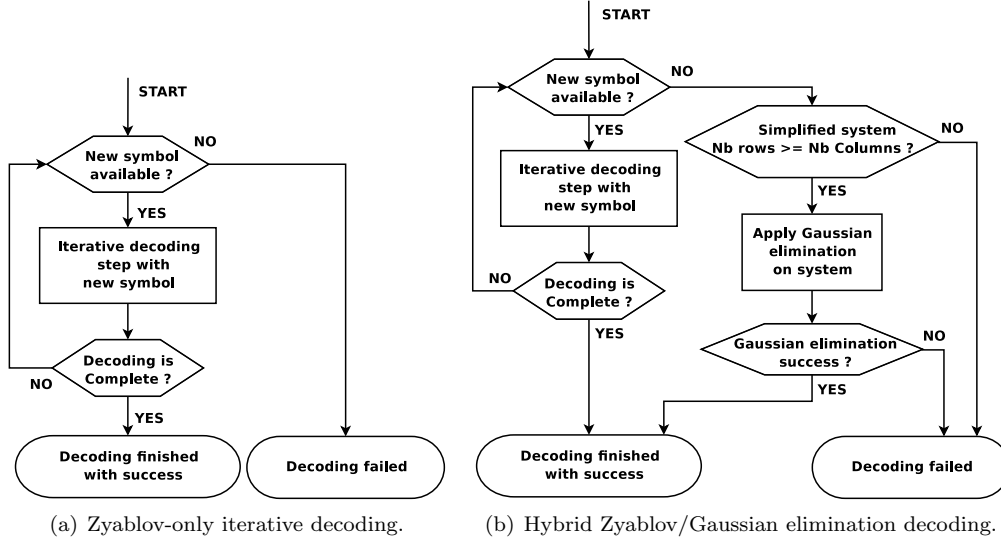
START

New symbol available ?

NO

YES

Iterative decoding step with new symbol

Decoding is Complete ?

NO

YES

Decoding finished with success

Decoding failed

(a) Zyablov-only iterative decoding.

START

New symbol available ?

NO

YES

Iterative decoding step with new symbol

NO

Decoding is Complete ?

YES

Simplified system Nb rows >= Nb Columns ?

NO

YES

Apply Gaussian elimination on system

Gaussian elimination success ?

NO

YES

Decoding finished with success

Decoding failed

(b) Hybrid Zyablov/Gaussian elimination decoding.